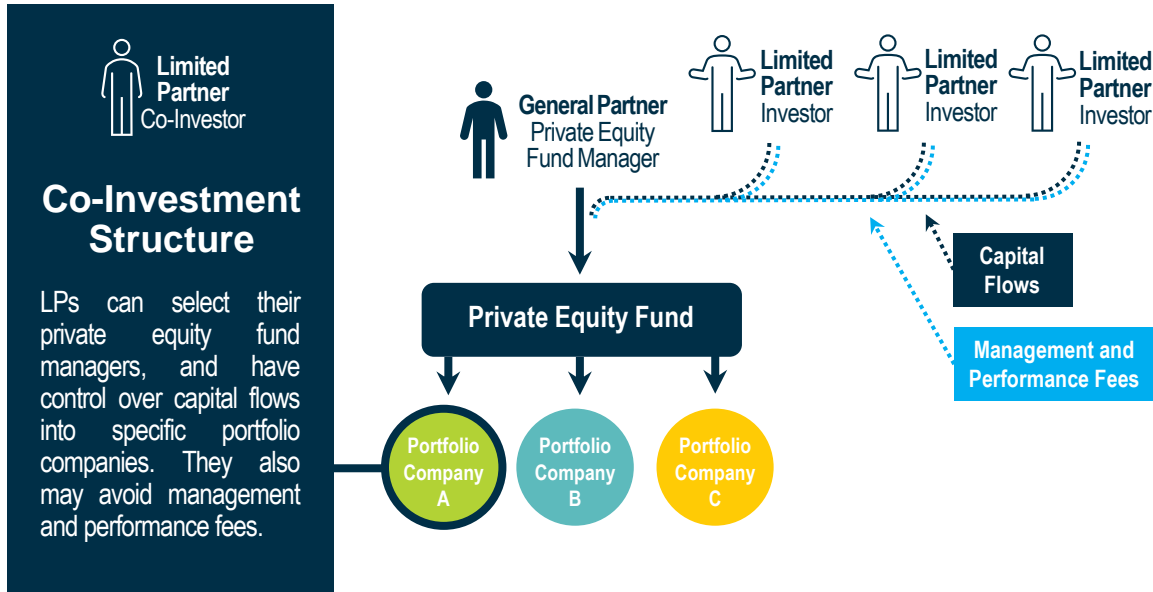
Limited Partner
Co-Investor

Co-Investment Structure

LPs can select their private equity fund managers, and have control over capital flows into specific portfolio companies. They also may avoid management and performance fees.

General Partner
Private Equity Fund Manager

Limited Partner
Investor

Limited Partner
Investor

Limited Partner
Investor

Capital Flows

Management and Performance Fees

Private Equity Fund

Portfolio Company A

Portfolio Company B

Portfolio Company C